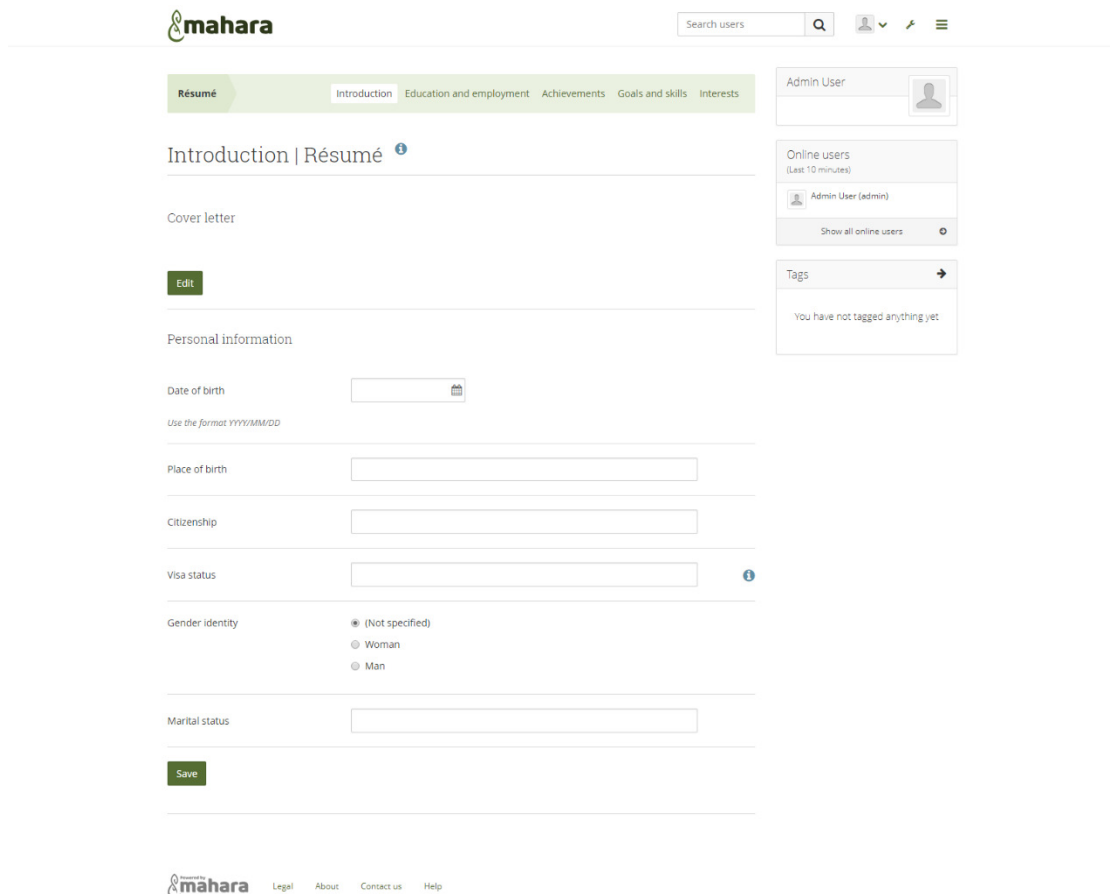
mahara

Search users

Résumé

Introduction Education and employment Achievements Goals and skills Interests

Introduction | Résumé

Cover letter

Edit

Personal information

Date of birth

Use the format YYYY/MM/DD

Place of birth

Citizenship

Visa status

Gender identity

(Not specified)
Woman
Man

Marital status

Save

Admin User

Online users
(Last 10 minutes)

Admin User (admin)

Show all online users

Tags

You have not tagged anything yet

Powered by mahara Legal About Contact us Help